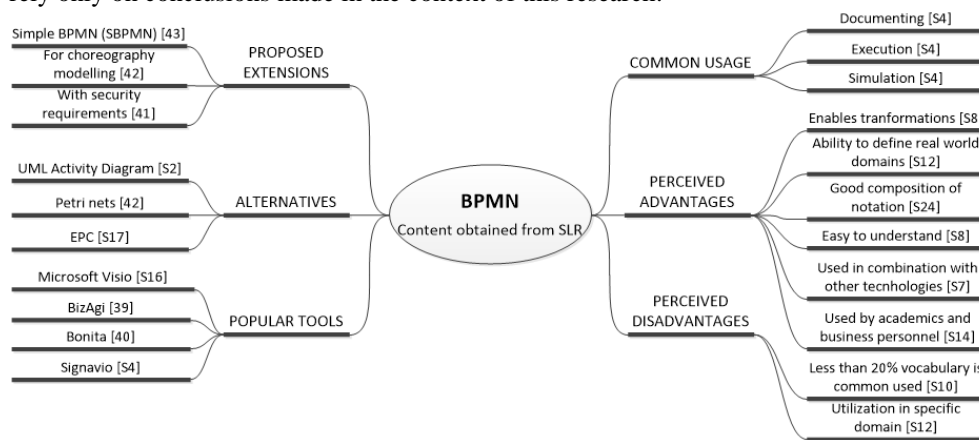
rely only on conclusions made in the context of this research.

BPMN
Content obtained from SLR

PROPOSED EXTENSIONS
Simple BPMN (SBPMN) [43]
For choreography modelling [42]
With security requirements [41]

ALTERNATIVES
UML Activity Diagram [S2]
Petri nets [42]
EPC [S17]

POPULAR TOOLS
Microsoft Visio [S16]
BizAgi [39]
Bonita [40]
Signavio [S4]

COMMON USAGE
Documenting [S4]
Execution [S4]
Simulation [S4]

PERCEIVED ADVANTAGES
Enables tranformations [S8
Ability to define real world domains [S12]
Good composition of notation [S24]
Easy to understand [S8]
Used in combination with other tecnhologies [S7]
Used by academics and business personnel [S14]

PERCEIVED DISADVANTAGES
Less than 20% vocabulary is common used [S10]
Utilization in specific domain [S12]